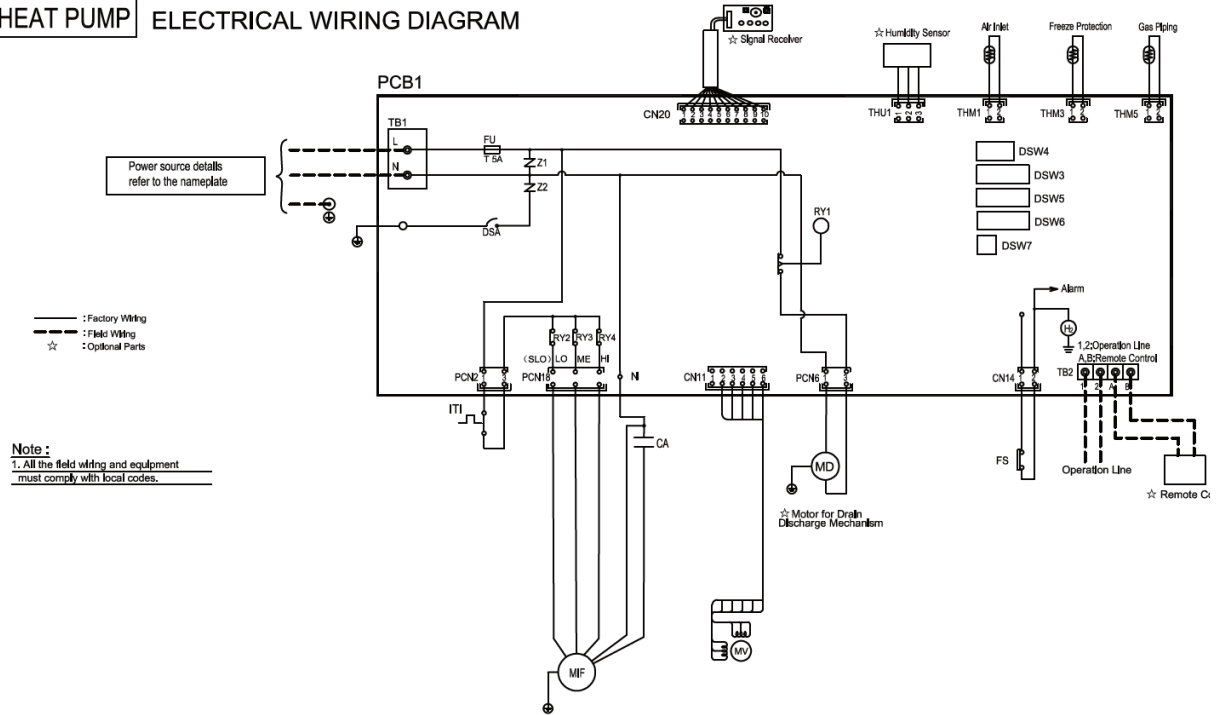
HEAT PUMP ELECTRICAL WIRING DIAGRAM

☆ Signal Receiver

☆Humidity Sensor
Air Inlet
Freeze Protection
Gas Piping

PCB1

CN20 1 2 3 4 5 6 7 8 9 10

THU1 1 2 3
THM1 1 2
THM3 1 2
THM5 1 2

TB1
L
N

FU
T 5A

Z1
Z2

DSA

Power source details refer to the nameplate

DSW4
DSW3
DSW5
DSW6
DSW7

RY1

Alarm

H2

1,2;Operation Line
A,B;Remote Control

TB2 1 2 A B

CN14

: Factory Wiring
: Field Wiring
☆ : Optional Parts

RY2 RY3 RY4
(SLO) LO ME HI

PCN2 1 3
PCN18
N
CN11 1 2 3 4 5 6
PCN6 1 3

ITI

CA

MD

☆ Motor for Drain Discharge Mechanism

FS

Operation Line

☆ Remote Co

Note :
1. All the field wiring and equipment must comply with local codes.

MV

MIF